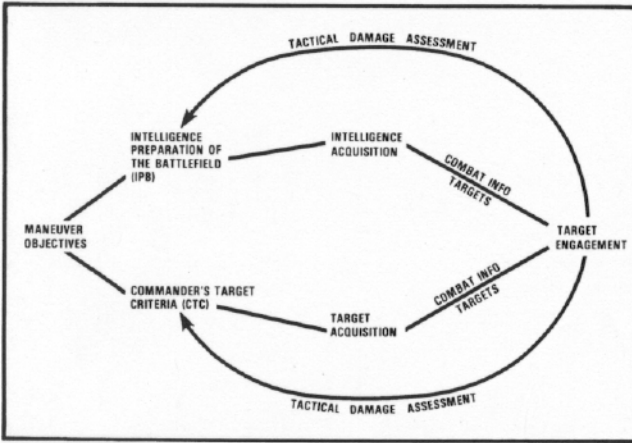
TACTICAL DAMAGE ASSESSMENT

INTELLIGENCE PREPARATION OF THE BATTLEFIELD (IPB)

INTELLIGENCE ACQUISITION

COMBAT INFO
TARGETS

MANEUVER OBJECTIVES

TARGET ENGAGEMENT

COMMANDER'S TARGET CRITERIA (CTC)

TARGET ACQUISITION

COMBAT INFO
TARGETS

TACTICAL DAMAGE ASSESSMENT